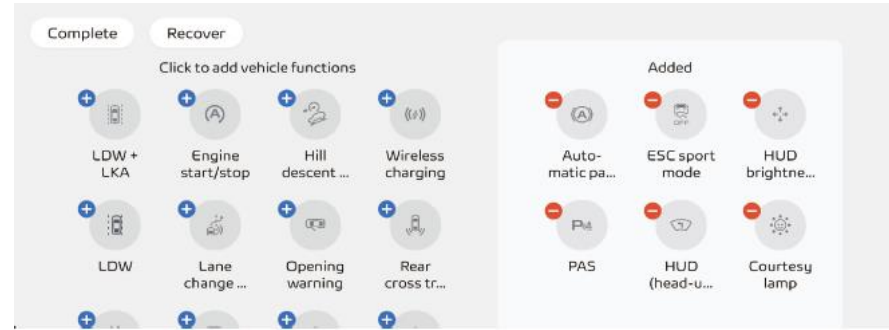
Complete

Recover

Click to add vehicle functions

LDW + LKA

Engine start/stop

Hill descent ...

Wireless charging

LDW

Lane change ...

Opening warning

Rear cross tr...

Added

Auto-matic pa...

ESC sport mode

HUD brightne...

PAS

HUD (head-u...

Courtesy lamp